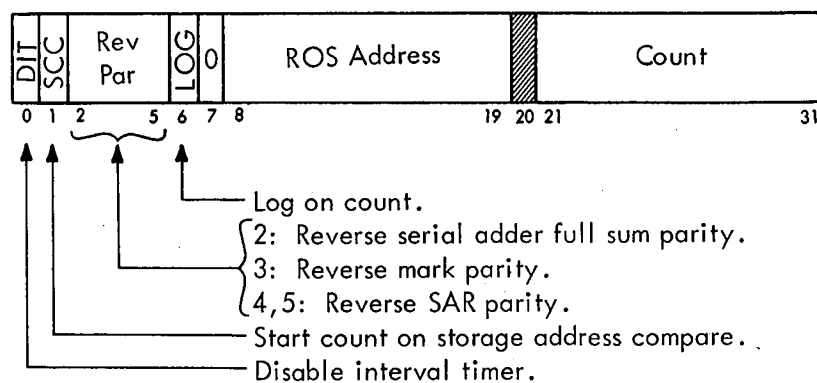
| DIT | SCC | Rev Par | LOG | 0 | ROS Address | | Count |
|---|---|---|---|---|---|---|---|
| 0 | 1 | 2 5 | 6 | 7 | 8 19 | 20 | 21 31 |

Log on count.
2: Reverse serial adder full sum parity.
3: Reverse mark parity.
4,5: Reverse SAR parity.
Start count on storage address compare.
Disable interval timer.